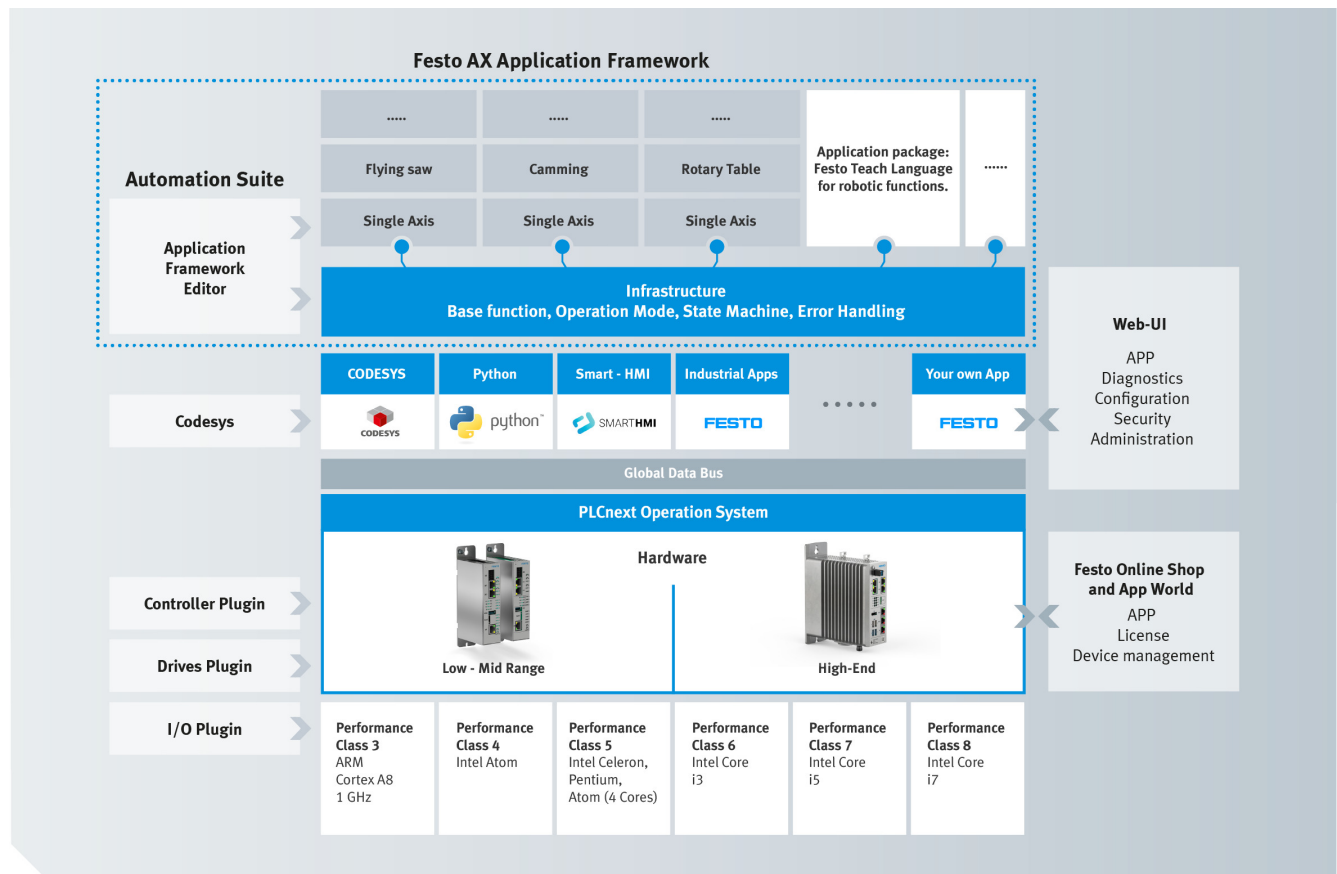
Festo AX Application Framework

Automation Suite

Application Framework Editor

......

......

......

Flying saw

Camming

Rotary Table

Single Axis

Single Axis

Single Axis

Application package: Festo Teach Language for robotic functions.

......

Infrastructure
Base function, Operation Mode, State Machine, Error Handling

Web-UI

APP
Diagnostics
Configuration
Security
Administration

Codesys

CODESYS

CODESYS

Python

python™

Smart - HMI

SMARTHMI

Industrial Apps

FESTO

• • • • •

Your own App

FESTO

Global Data Bus

PLCnext Operation System

Hardware

Low - Mid Range

High-End

Controller Plugin

Drives Plugin

Festo Online Shop and App World

APP
License
Device management

I/O Plugin

Performance Class 3
ARM
Cortex A8
1 GHz

Performance Class 4
Intel Atom

Performance Class 5
Intel Celeron, Pentium, Atom (4 Cores)

Performance Class 6
Intel Core i3

Performance Class 7
Intel Core i5

Performance Class 8
Intel Core i7